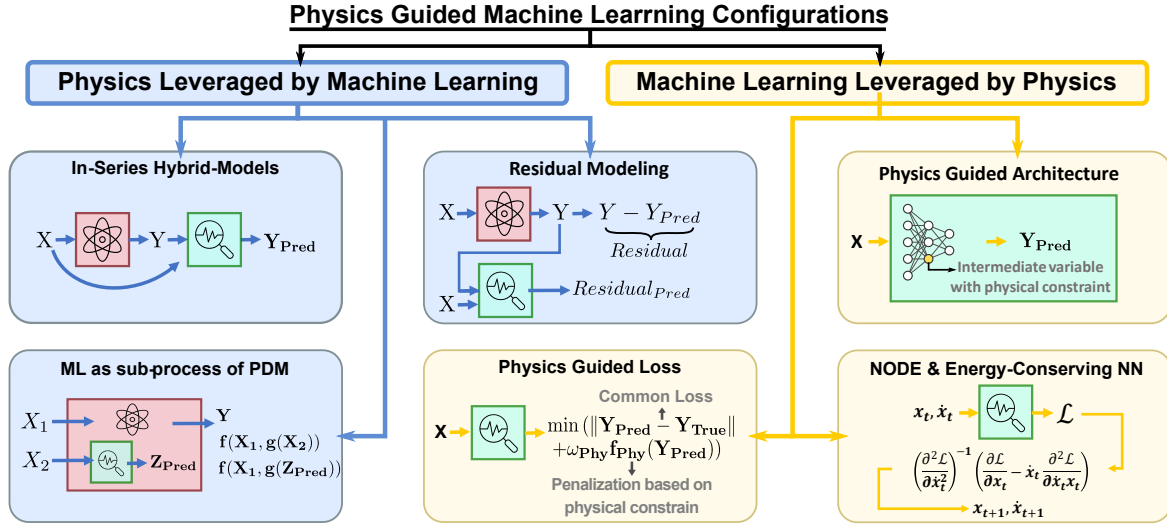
Physics Guided Machine Learrning Configurations

Physics Leveraged by Machine Learning

Machine Learning Leveraged by Physics

In-Series Hybrid-Models

X → Y → $\mathbf{Y_{Pred}}$

Residual Modeling

X → Y → $Y - Y_{Pred}$

$Residual$

X → $Residual_{Pred}$

Physics Guided Architecture

X → $\mathbf{Y_{Pred}}$

Intermediate variable with physical constraint

ML as sub-process of PDM

$X_1$

$X_2$

$\mathbf{Z_{Pred}}$

$\mathbf{Y}$

$\mathbf{f(X_1, g(X_2))}$

$\mathbf{f(X_1, g(Z_{Pred}))}$

Physics Guided Loss

X

Common Loss

$\min(\|\mathbf{Y_{Pred}} - \mathbf{Y_{True}}\| + \omega_{\mathbf{Phy}} \mathbf{f_{Phy}}(\mathbf{Y_{Pred}}))$

Penalization based on physical constrain

NODE & Energy-Conserving NN

$x_t, \dot{x}_t$

$\mathcal{L}$

$\left(\frac{\partial^2 \mathcal{L}}{\partial \dot{x}_t^2}\right)^{-1} \left(\frac{\partial \mathcal{L}}{\partial x_t} - \dot{x}_t \frac{\partial^2 \mathcal{L}}{\partial \dot{x}_t x_t}\right)$

$x_{t+1}, \dot{x}_{t+1}$